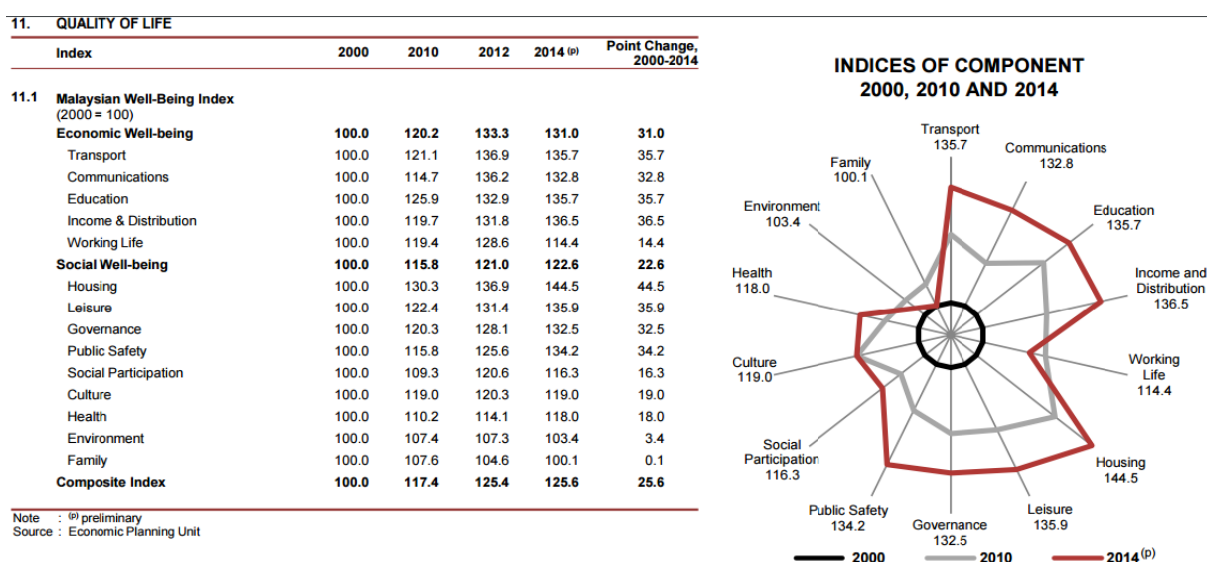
11. QUALITY OF LIFE

| Index | 2000 | 2010 | 2012 | 2014 (p) | Point Change, 2000-2014 |
|---|---|---|---|---|---|
| 11.1 Malaysian Well-Being Index (2000 = 100) | | | | | |
| Economic Well-being | 100.0 | 120.2 | 133.3 | 131.0 | 31.0 |
| Transport | 100.0 | 121.1 | 136.9 | 135.7 | 35.7 |
| Communications | 100.0 | 114.7 | 136.2 | 132.8 | 32.8 |
| Education | 100.0 | 125.9 | 132.9 | 135.7 | 35.7 |
| Income & Distribution | 100.0 | 119.7 | 131.8 | 136.5 | 36.5 |
| Working Life | 100.0 | 119.4 | 128.6 | 114.4 | 14.4 |
| Social Well-being | 100.0 | 115.8 | 121.0 | 122.6 | 22.6 |
| Housing | 100.0 | 130.3 | 136.9 | 144.5 | 44.5 |
| Leisure | 100.0 | 122.4 | 131.4 | 135.9 | 35.9 |
| Governance | 100.0 | 120.3 | 128.1 | 132.5 | 32.5 |
| Public Safety | 100.0 | 115.8 | 125.6 | 134.2 | 34.2 |
| Social Participation | 100.0 | 109.3 | 120.6 | 116.3 | 16.3 |
| Culture | 100.0 | 119.0 | 120.3 | 119.0 | 19.0 |
| Health | 100.0 | 110.2 | 114.1 | 118.0 | 18.0 |
| Environment | 100.0 | 107.4 | 107.3 | 103.4 | 3.4 |
| Family | 100.0 | 107.6 | 104.6 | 100.1 | 0.1 |
| Composite Index | 100.0 | 117.4 | 125.4 | 125.6 | 25.6 |

Note : (p) preliminary
Source : Economic Planning Unit

INDICES OF COMPONENT 2000, 2010 AND 2014

Transport 135.7
Communications 132.8
Education 135.7
Income and Distribution 136.5
Working Life 114.4
Housing 144.5
Leisure 135.9
Governance 132.5
Public Safety 134.2
Social Participation 116.3
Culture 119.0
Health 118.0
Environment 103.4
Family 100.1

2000
2010
2014(p)